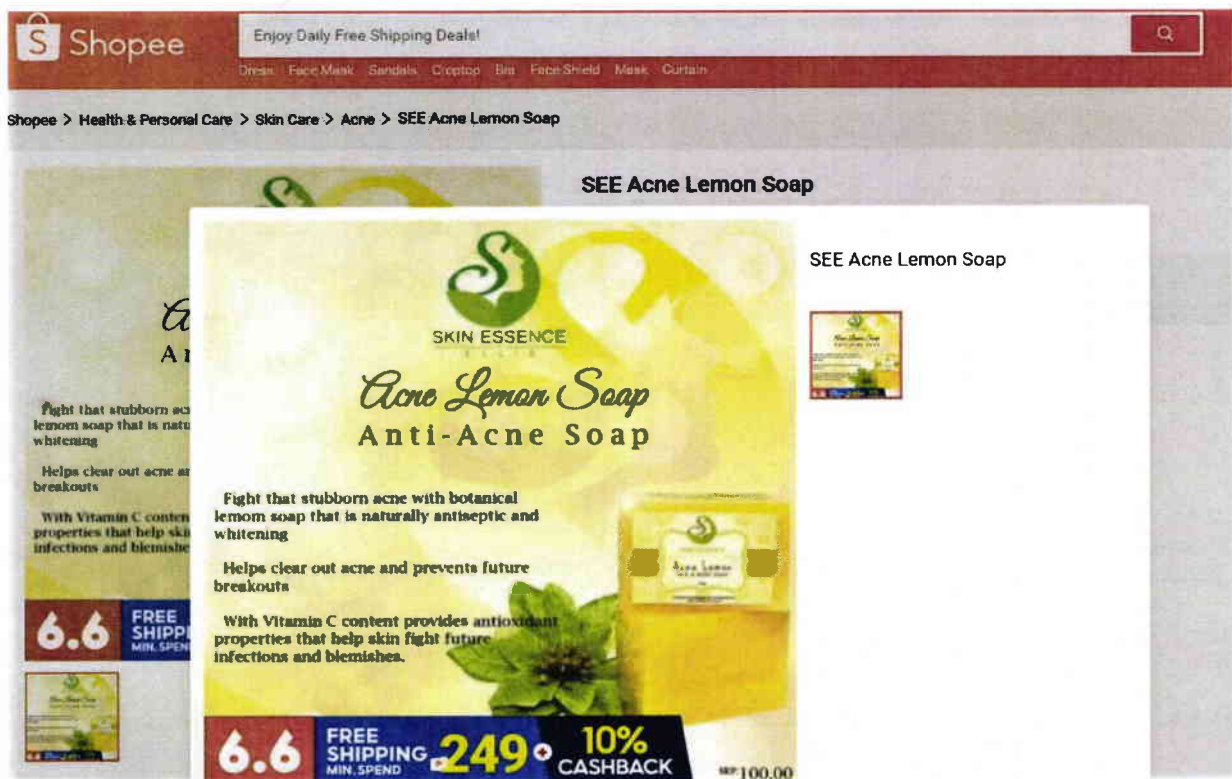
Shopee

Enjoy Daily Free Shipping Deals!

Dress Face Mask Sandals Croptop Bra Face Shield Mask Curtain

Shopee > Health & Personal Care > Skin Care > Acne > SEE Acne Lemon Soap

SEE Acne Lemon Soap

SKIN ESSENCE

Acne Lemon Soap
Anti-Acne Soap

Fight that stubborn acne with botanical lemom soap that is naturally antiseptic and whitening

Helps clear out acne and prevents future breakouts

With Vitamin C content provides antioxidant properties that help skin fight future infections and blemishes.

6.6 FREE SHIPPING MIN. SPEND ₱249 + 10% CASHBACK

SRP 100.00

SEE Acne Lemon Soap